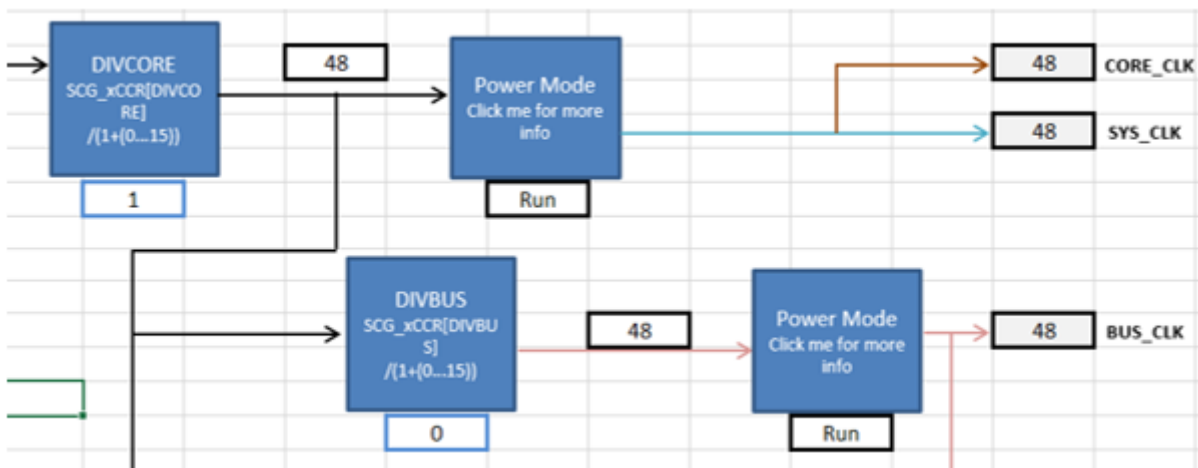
DIVCORE
SCG_xCCR[DIVCORE]
/(1+(0...15))

1

48

Power Mode
Click me for more info

Run

48 CORE_CLK

48 SYS_CLK

DIVBUS
SCG_xCCR[DIVBUS]
/(1+(0...15))

0

48

Power Mode
Click me for more info

Run

48 BUS_CLK